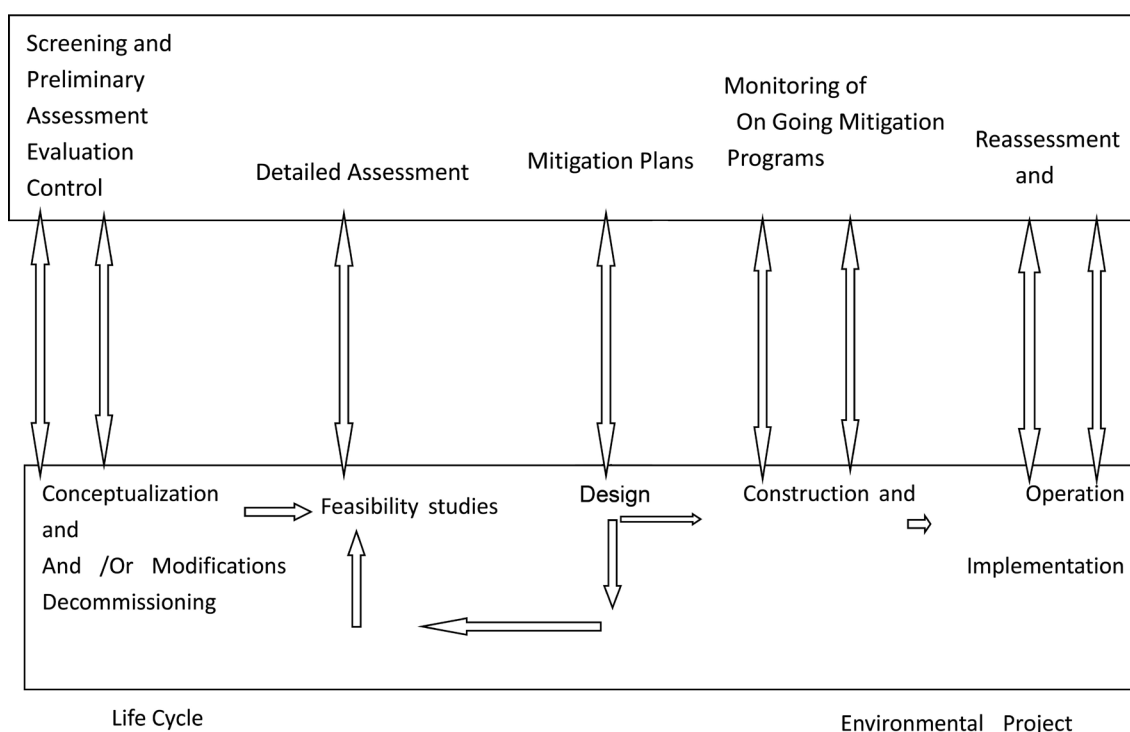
Screening and Preliminary Assessment Evaluation Control

Detailed Assessment

Mitigation Plans

Monitoring of On Going Mitigation Programs

Reassessment and

Conceptualization and And /Or Modifications Decommissioning

Feasibility studies

Design

Construction and

Operation

Implementation

Life Cycle

Environmental Project